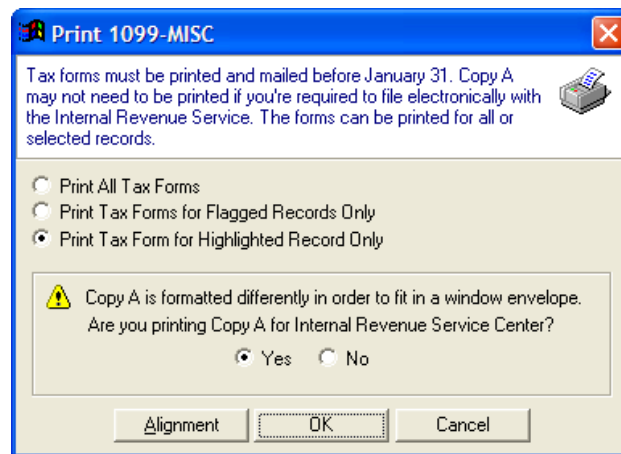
Print 1099-MISC

Tax forms must be printed and mailed before January 31. Copy A may not need to be printed if you're required to file electronically with the Internal Revenue Service. The forms can be printed for all or selected records.

Print All Tax Forms
Print Tax Forms for Flagged Records Only
Print Tax Form for Highlighted Record Only

Copy A is formatted differently in order to fit in a window envelope. Are you printing Copy A for Internal Revenue Service Center?

Yes No

Alignment OK Cancel